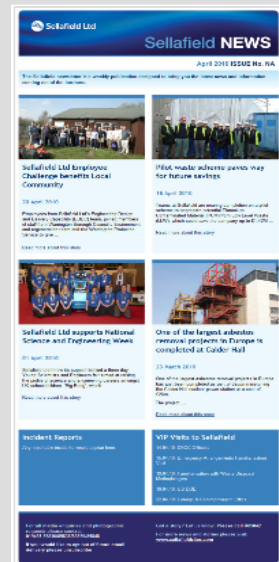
Sellafield Ltd

Sellafield NEWS

April 2010 ISSUE No. NA

The Sellafield newsletter is a monthly publication designed to bring you the latest news and information coming out of the business.

Sellafield Ltd Employee Challenge benefits Local Community

20 April 2010

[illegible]

Read more about this story

Pilot waste scheme paves way for future savings

16 April 2010

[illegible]

Read more about this story

Sellafield Ltd supports National Science and Engineering Week

01 April 2010

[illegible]

Read more about this story

One of the largest asbestos removal projects in Europe is completed at Calder Hall

23 March 2010

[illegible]

Read more about this story

Incident Reports

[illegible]

VIP Visits to Sellafield

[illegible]

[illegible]

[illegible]

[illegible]

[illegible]

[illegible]

www.sellafieldsites.com

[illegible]